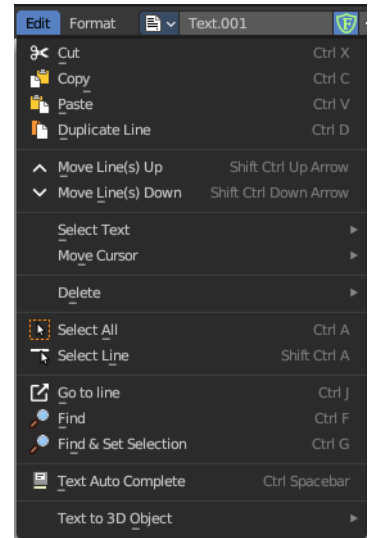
Edit Format Text.001

Cut Ctrl X
Copy Ctrl C
Paste Ctrl V
Duplicate Line Ctrl D

Move Line(s) Up Shift Ctrl Up Arrow
Move Line(s) Down Shift Ctrl Down Arrow

Select Text ▸
Move Cursor ▸

Delete ▸

Select All Ctrl A
Select Line Shift Ctrl A

Go to line Ctrl J
Find Ctrl F
Find & Set Selection Ctrl G

Text Auto Complete Ctrl Spacebar

Text to 3D Object ▸